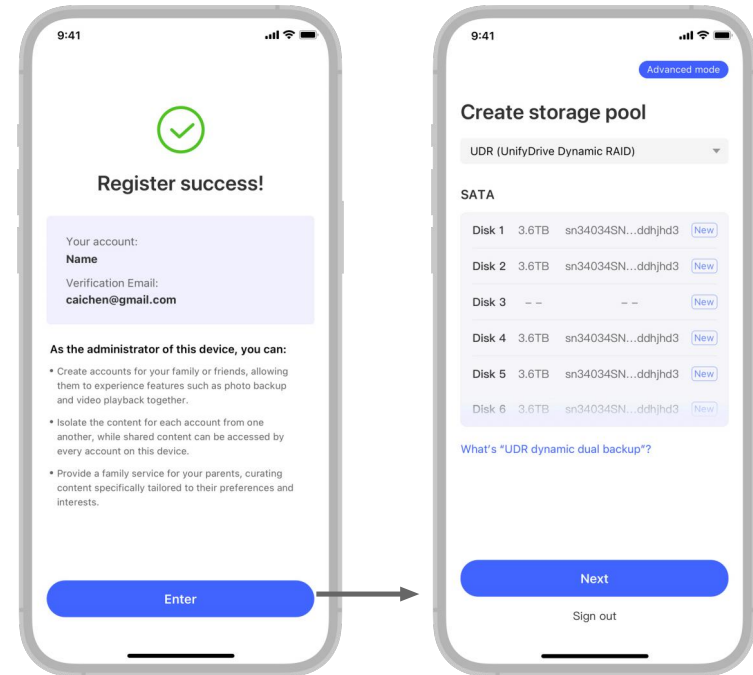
9:41

Register success!

Your account:
Name

Verification Email:
caichen@gmail.com

As the administrator of this device, you can:

• Create accounts for your family or friends, allowing them to experience features such as photo backup and video playback together.

• Isolate the content for each account from one another, while shared content can be accessed by every account on this device.

• Provide a family service for your parents, curating content specifically tailored to their preferences and interests.

Enter

9:41

Advanced mode

Create storage pool

UDR (UnifyDrive Dynamic RAID)

SATA

| | | | |
|---|---|---|---|
| Disk 1 | 3.6TB | sn34034SN...ddhjhd3 | New |
| Disk 2 | 3.6TB | sn34034SN...ddhjhd3 | New |
| Disk 3 | – – | – – | New |
| Disk 4 | 3.6TB | sn34034SN...ddhjhd3 | New |
| Disk 5 | 3.6TB | sn34034SN...ddhjhd3 | New |
| Disk 6 | 3.6TB | sn34034SN...ddhjhd3 | New |

What's "UDR dynamic dual backup"?

Next

Sign out